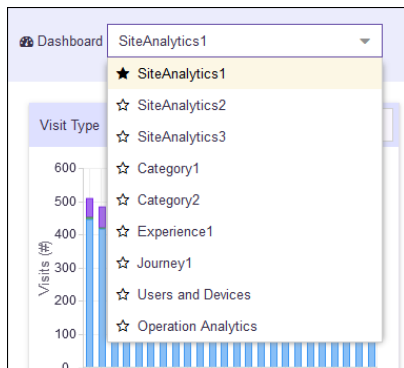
Dashboard SiteAnalytics1

★ SiteAnalytics1
☆ SiteAnalytics2
☆ SiteAnalytics3
☆ Category1
☆ Category2
☆ Experience1
☆ Journey1
☆ Users and Devices
☆ Operation Analytics

Visit Type

600
500
400
300
200
100
0
Visits (#)